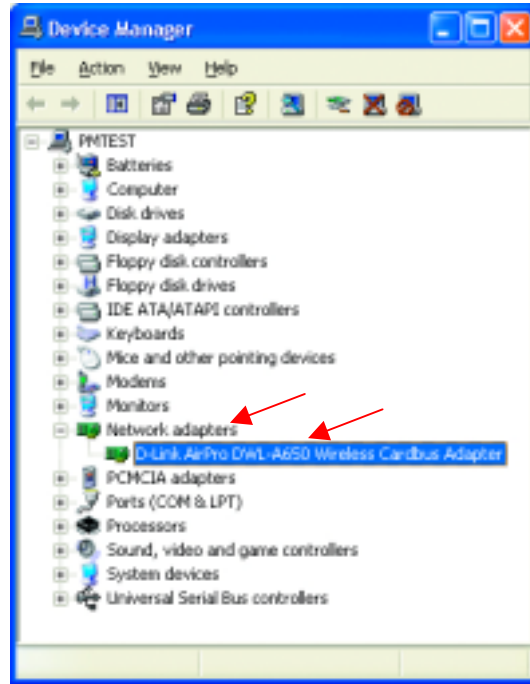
Device Manager

File Action View Help

PMTEST
Batteries
Computer
Disk drives
Display adapters
Floppy disk controllers
Floppy disk drives
IDE ATA/ATAPI controllers
Keyboards
Mice and other pointing devices
Modems
Monitors
Network adapters
D-Link AirPro DWL-A650 Wireless Cardbus Adapter
PCMCIA adapters
Ports (COM & LPT)
Processors
Sound, video and game controllers
System devices
Universal Serial Bus controllers